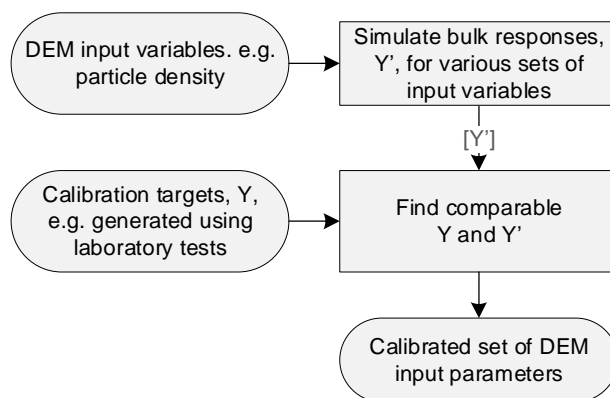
DEM input variables. e.g. particle density

Simulate bulk responses, Y', for various sets of input variables

[Y']

Calibration targets, Y, e.g. generated using laboratory tests

Find comparable Y and Y'

Calibrated set of DEM input parameters